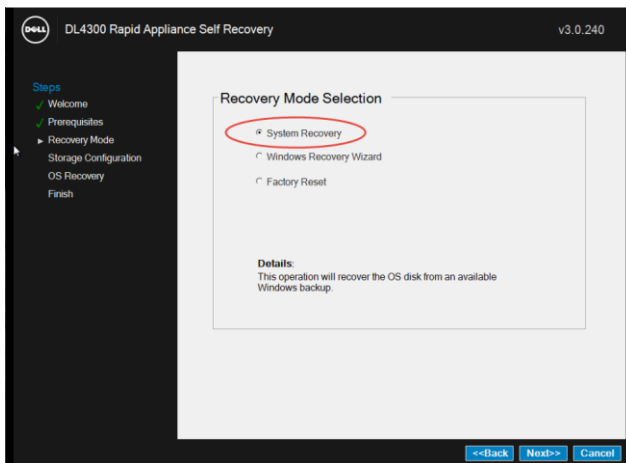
DELL DL4300 Rapid Appliance Self Recovery

v3.0.240

Steps
✓ Welcome
✓ Prerequisites
► Recovery Mode
Storage Configuration
OS Recovery
Finish

Recovery Mode Selection

System Recovery
Windows Recovery Wizard
Factory Reset

Details:
This operation will recover the OS disk from an available Windows backup.

<<Back Next>> Cancel